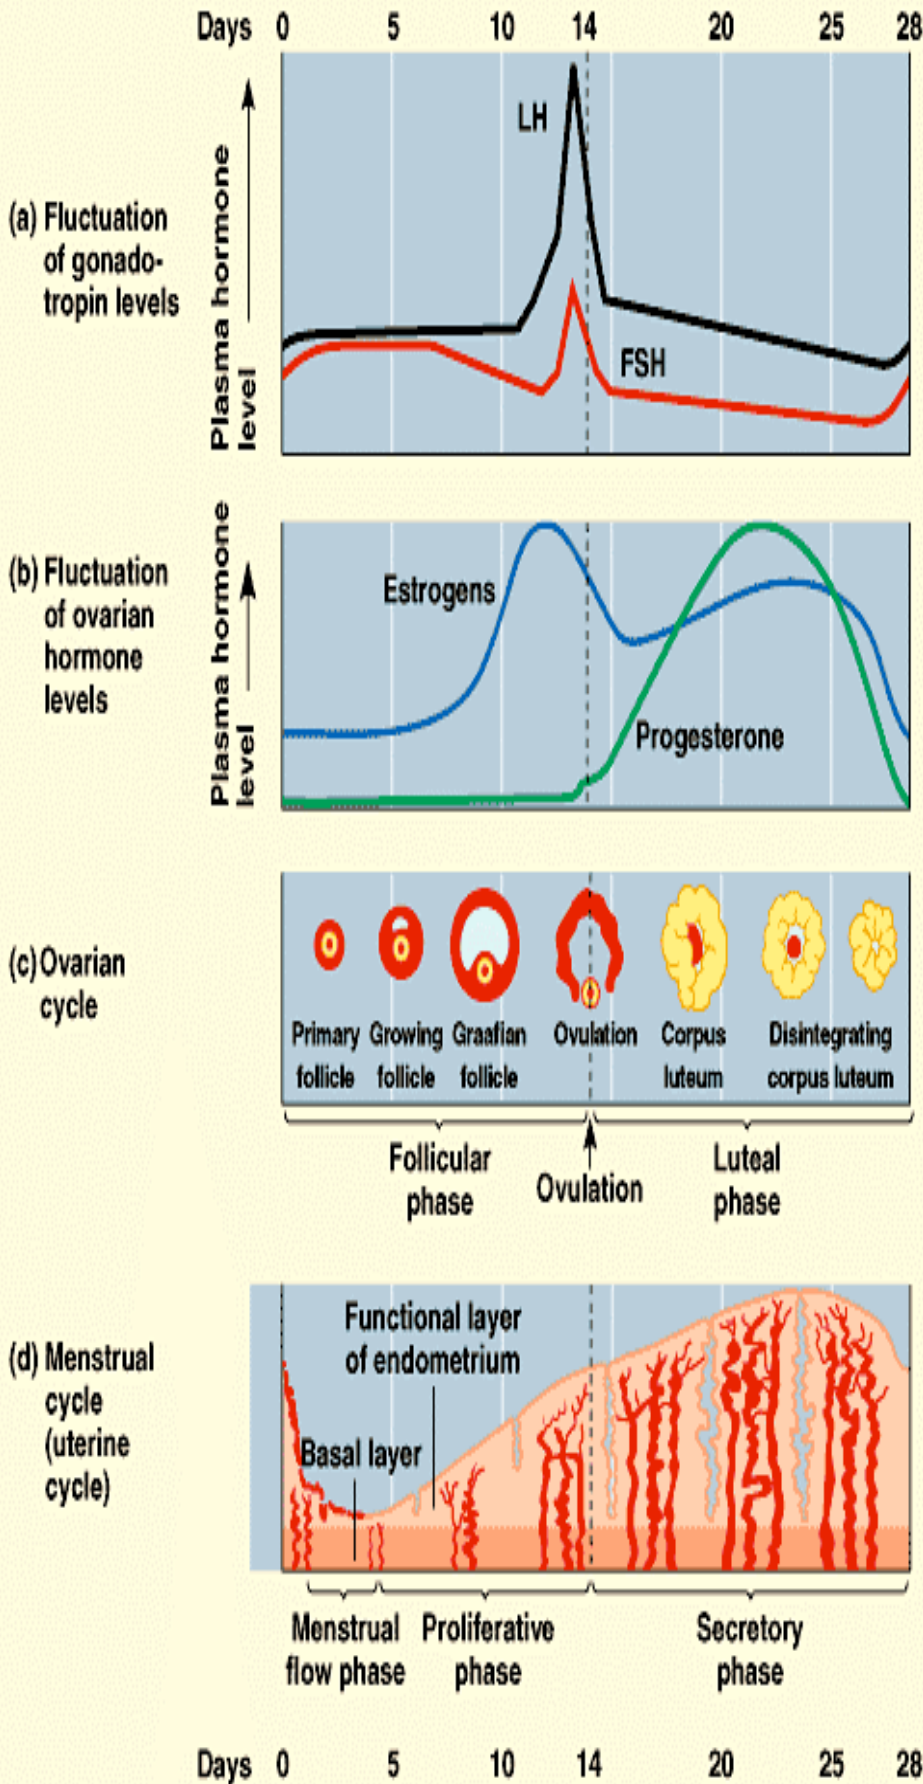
Days 0 5 10 14 20 25 28

(a) Fluctuation of gonadotropin levels

Plasma hormone level

LH

FSH

(b) Fluctuation of ovarian hormone levels

Plasma hormone level

Estrogens

Progesterone

(c) Ovarian cycle

Primary follicle

Growing follicle

Graafian follicle

Ovulation

Corpus luteum

Disintegrating corpus luteum

Follicular phase

Ovulation

Luteal phase

(d) Menstrual cycle (uterine cycle)

Functional layer of endometrium

Basal layer

Menstrual flow phase

Proliferative phase

Secretory phase

Days 0 5 10 14 20 25 28